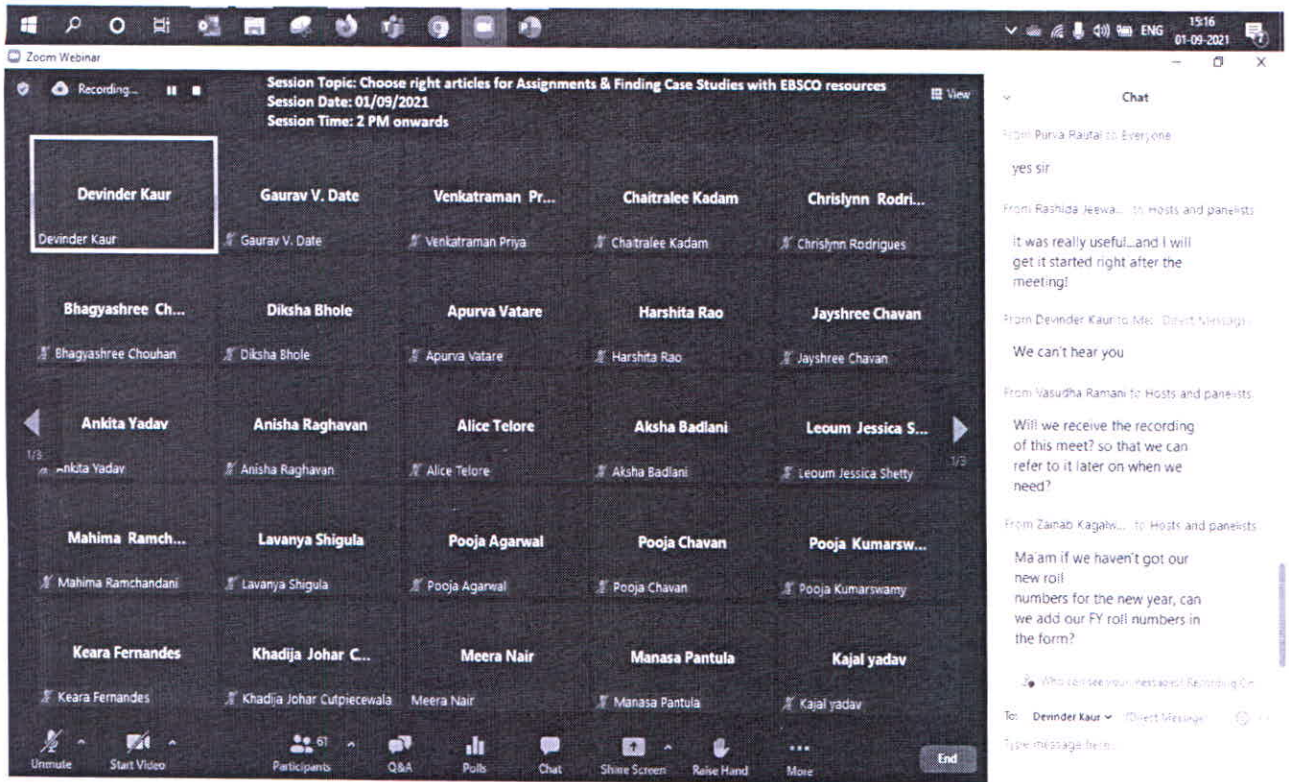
ENG 15:16 01-09-2021

Zoom Webinar

Recording...

Session Topic: Choose right articles for Assignments & Finding Case Studies with EBSCO resources
Session Date: 01/09/2021
Session Time: 2 PM onwards

View

Devinder Kaur
Devinder Kaur

Gaurav V. Date
Gaurav V. Date

Venkatraman Pr...
Venkatraman Priya

Chaitralee Kadam
Chaitralee Kadam

Chrislynn Rodri...
Chrislynn Rodrigues

Bhagyashree Ch...
Bhagyashree Chouhan

Diksha Bhole
Diksha Bhole

Apurva Vatare
Apurva Vatare

Harshita Rao
Harshita Rao

Jayshree Chavan
Jayshree Chavan

Ankita Yadav
1/3
Ankita Yadav

Anisha Raghavan
Anisha Raghavan

Alice Telore
Alice Telore

Aksha Badlani
Aksha Badlani

Leoum Jessica S...
Leoum Jessica Shetty
1/3

Mahima Ramch...
Mahima Ramchandani

Lavanya Shigula
Lavanya Shigula

Pooja Agarwal
Pooja Agarwal

Pooja Chavan
Pooja Chavan

Pooja Kumarsw...
Pooja Kumarswamy

Keara Fernandes
Keara Fernandes

Khadija Johar C...
Khadija Johar Cutpiecewala

Meera Nair
Meera Nair

Manasa Pantula
Manasa Pantula

Kajal yadav
Kajal yadav

Unmute Start Video Participants 61 Q&A Polls Chat Share Screen Raise Hand More End

Chat

From Purva Rautal to Everyone
yes sir

From Rashida Jeewa... to Hosts and panelists
It was really useful...and I will get it started right after the meeting!

From Devinder Kaur to Me: (Direct Message)
We can't hear you

From Vasudha Ramani to Hosts and panelists
Will we receive the recording of this meet? so that we can refer to it later on when we need?

From Zainab Kagalw... to Hosts and panelists
Ma'am if we haven't got our new roll
numbers for the new year, can we add our FY roll numbers in the form?

Who can see your messages? Recording On

To: Devinder Kaur (Direct Message)
Type message here...